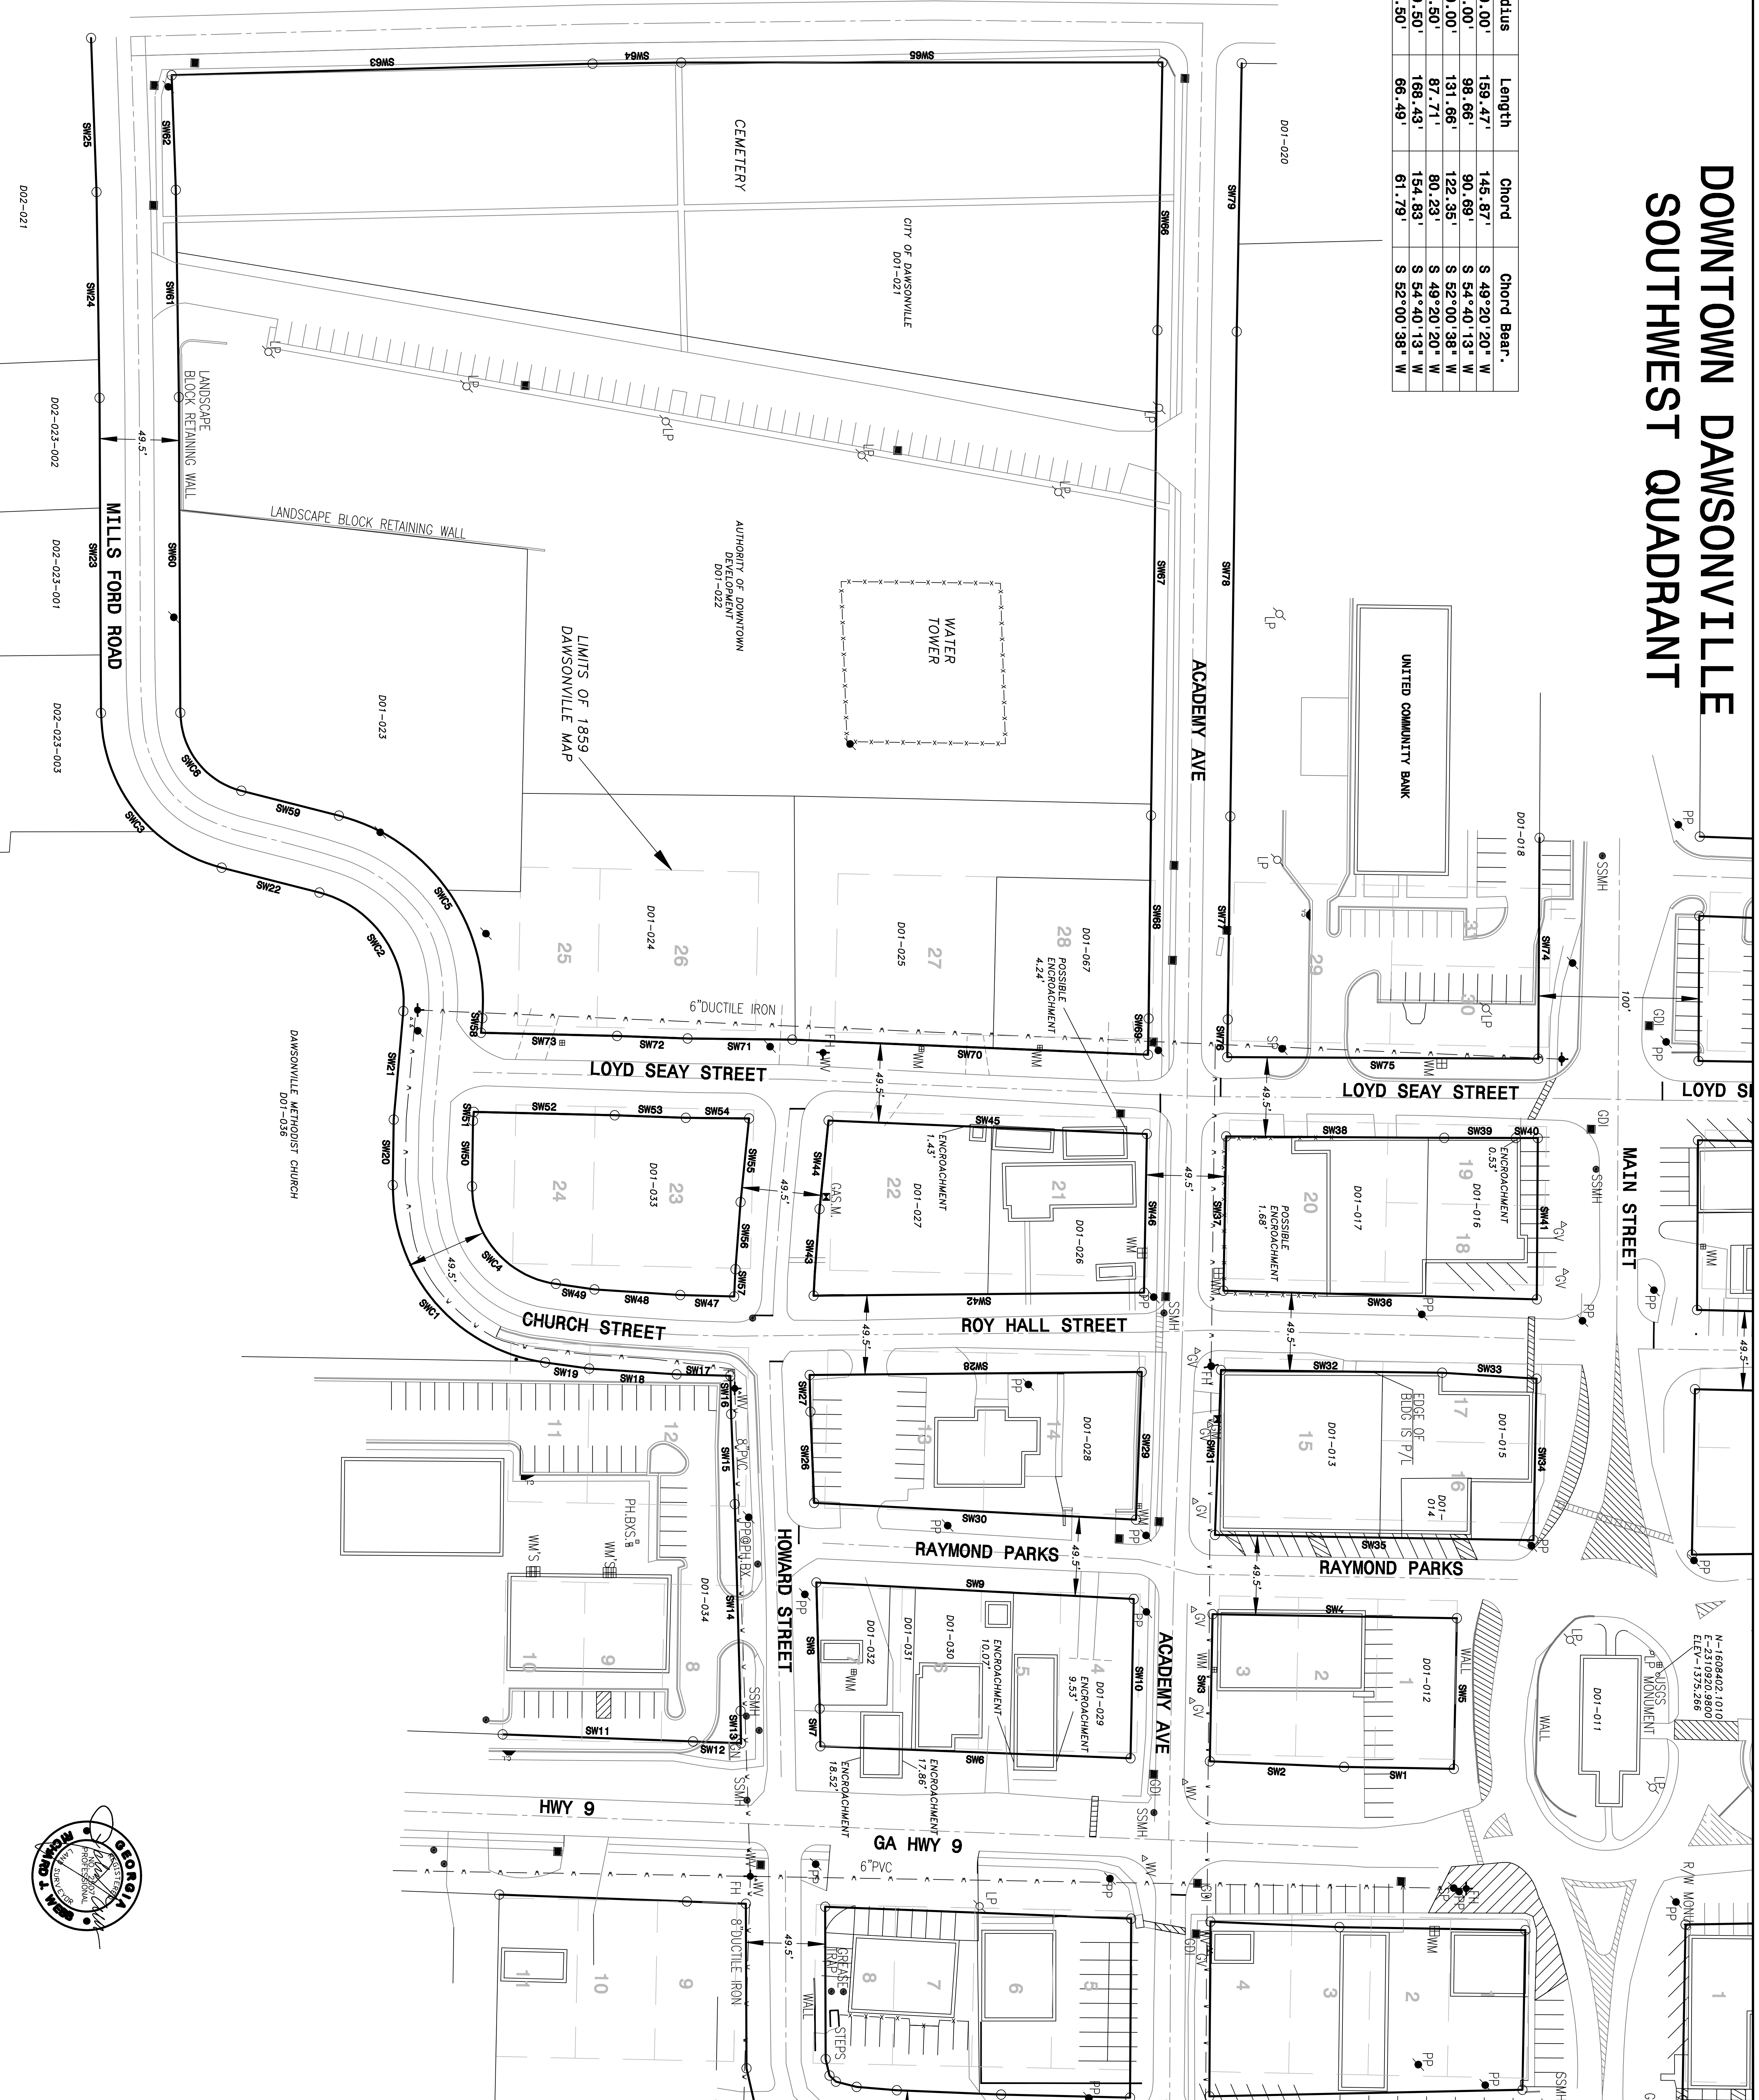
DOWNTOWN DAWSONVILLE
SOUTHWEST QUADRANT

| dius | Length | Chord | Chord Bear. |
|---|---|---|---|
| 0.00' | 159.47' | 145.87' | S 49°20'20" W |
| .00' | 98.66' | 90.69' | S 54°40'13" W |
| .00' | 131.66' | 122.35' | S 52°00'38" W |
| .50' | 87.71' | 80.23' | S 49°20'20" W |
| 0.50' | 168.43' | 154.83' | S 54°40'13" W |
| .50' | 66.49' | 61.79' | S 52°00'38" W |

CEMETERY
CITY OF DAWSONVILLE D01-021
D01-020
D02-021
LANDSCAPE BLOCK RETAINING WALL
LANDSCAPE BLOCK RETAINING WALL
D02-023-002
D02-023-001
D02-023-003
MILLS FORD ROAD
AUTHORITY OF DOWNTOWN DEVELOPMENT D01-022
WATER TOWER
LIMITS OF 1859 DAWSONVILLE MAP
D01-023
ACADEMY AVE
UNITED COMMUNITY BANK
D01-018
SSMH
D01-024
D01-025
D01-067
POSSIBLE ENCROACHMENT 4.24'
6"DUCTILE IRON
25 26 27 28 29 30 31
100'
DAWSONVILLE METHODIST CHURCH D01-036
LOYD SEAY STREET
LOYD SEAY STREET
LOYD S
49.5'
D01-033
23 24
ENCROACHMENT 1.43'
D01-027
22
21
D01-026
GAS M.
D01-017
POSSIBLE ENCROACHMENT 1.68'
20
19
18
D01-016
ENCROACHMENT 0.53'
MAIN STREET
CHURCH STREET
ROY HALL STREET
11 12
13 14
D01-028
D01-013
15
17
16
D01-015
D01-014
EDGE OF BLDG IS P/L
PH.BXS.
WM'S
D01-034
8"PVC
PP@PH.BX.
HOWARD STREET
RAYMOND PARKS
RAYMOND PARKS
D01-032
D01-031
D01-030
ENCROACHMENT 10.07'
D01-029
ENCROACHMENT 9.53'
ACADEMY AVE
D01-012
D01-011
USGS MONUMENT
N-1608402.1010
E-2310920.9600
ELEV-1375.266
WALL
10 9 8
ENCROACHMENT 18.52'
ENCROACHMENT 17.86'
HWY 9
GA HWY 9
6"PVC
8"DUCTILE IRON
GREASE TRAP
STEPS
WALL
11 10 9 8 7 6 5 4 3 2 1
R/W MON
SSMH
GEORGIA REGISTERED PROFESSIONAL LAND SURVEYOR
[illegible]